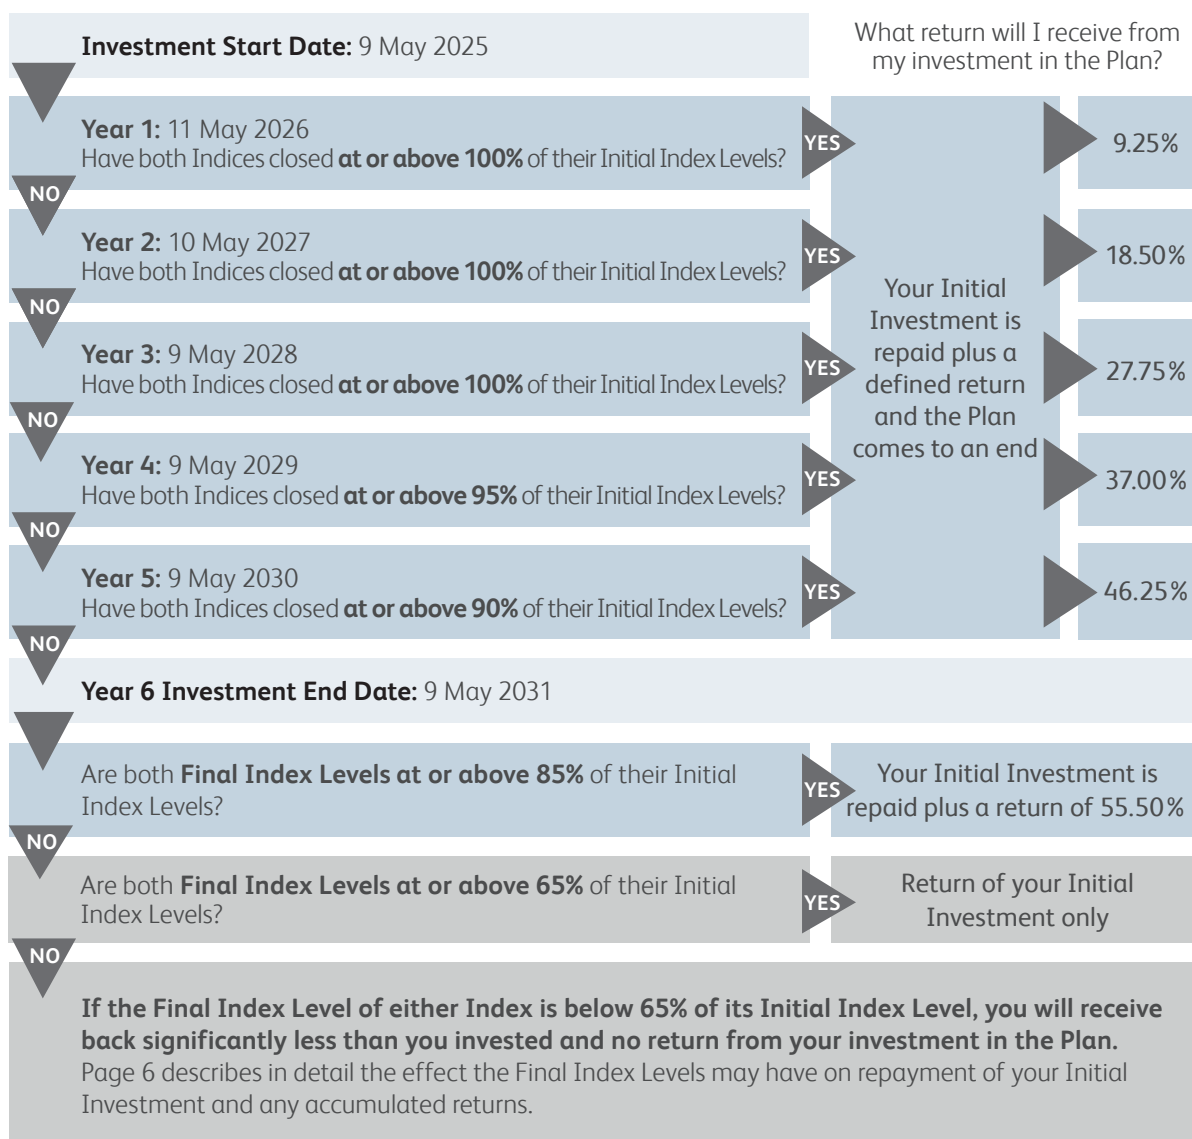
**Investment Start Date:** 9 May 2025

What return will I receive from my investment in the Plan?

**Year 1:** 11 May 2026
Have both Indices closed **at or above 100%** of their Initial Index Levels?

YES

9.25%

NO

**Year 2:** 10 May 2027
Have both Indices closed **at or above 100%** of their Initial Index Levels?

YES

18.50%

NO

**Year 3:** 9 May 2028
Have both Indices closed **at or above 100%** of their Initial Index Levels?

YES

27.75%

NO

**Year 4:** 9 May 2029
Have both Indices closed **at or above 95%** of their Initial Index Levels?

YES

37.00%

NO

**Year 5:** 9 May 2030
Have both Indices closed **at or above 90%** of their Initial Index Levels?

YES

46.25%

Your Initial Investment is repaid plus a defined return and the Plan comes to an end

NO

**Year 6 Investment End Date:** 9 May 2031

Are both **Final Index Levels at or above 85%** of their Initial Index Levels?

YES

Your Initial Investment is repaid plus a return of 55.50%

NO

Are both **Final Index Levels at or above 65%** of their Initial Index Levels?

YES

Return of your Initial Investment only

NO

**If the Final Index Level of either Index is below 65% of its Initial Index Level, you will receive back significantly less than you invested and no return from your investment in the Plan.** Page 6 describes in detail the effect the Final Index Levels may have on repayment of your Initial Investment and any accumulated returns.